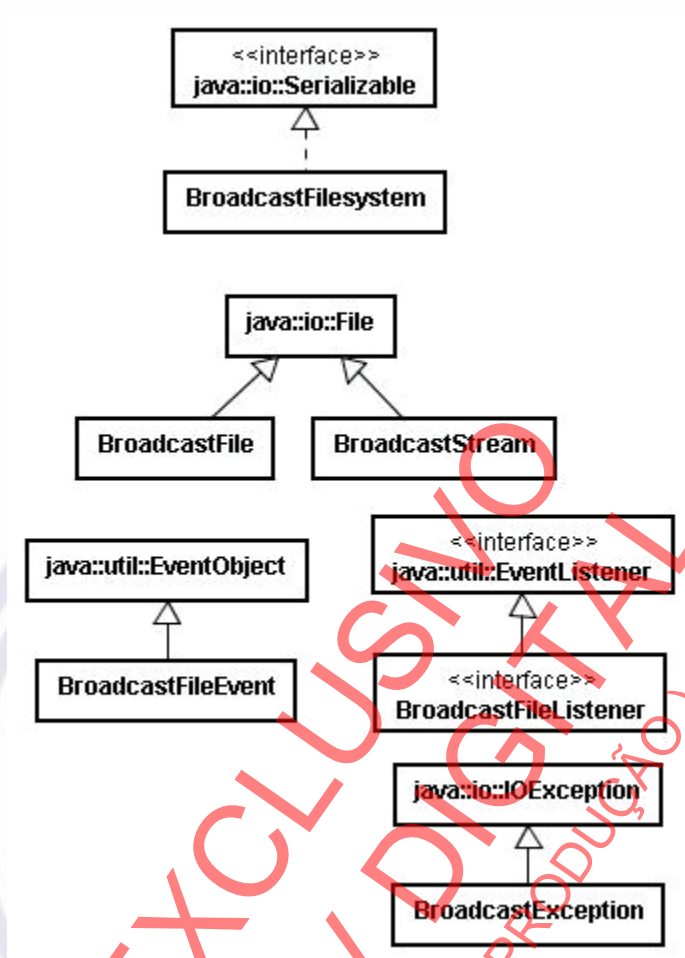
<<interface>>
java::io::Serializable

BroadcastFilesystem

java::io::File

BroadcastFile

BroadcastStream

java::util::EventObject

BroadcastFileEvent

<<interface>>
java::util::EventListener

<<interface>>
BroadcastFileListener

java::io::IOException

BroadcastException

EXCLUSIVO
DIGITAL
REPRODUÇÃO